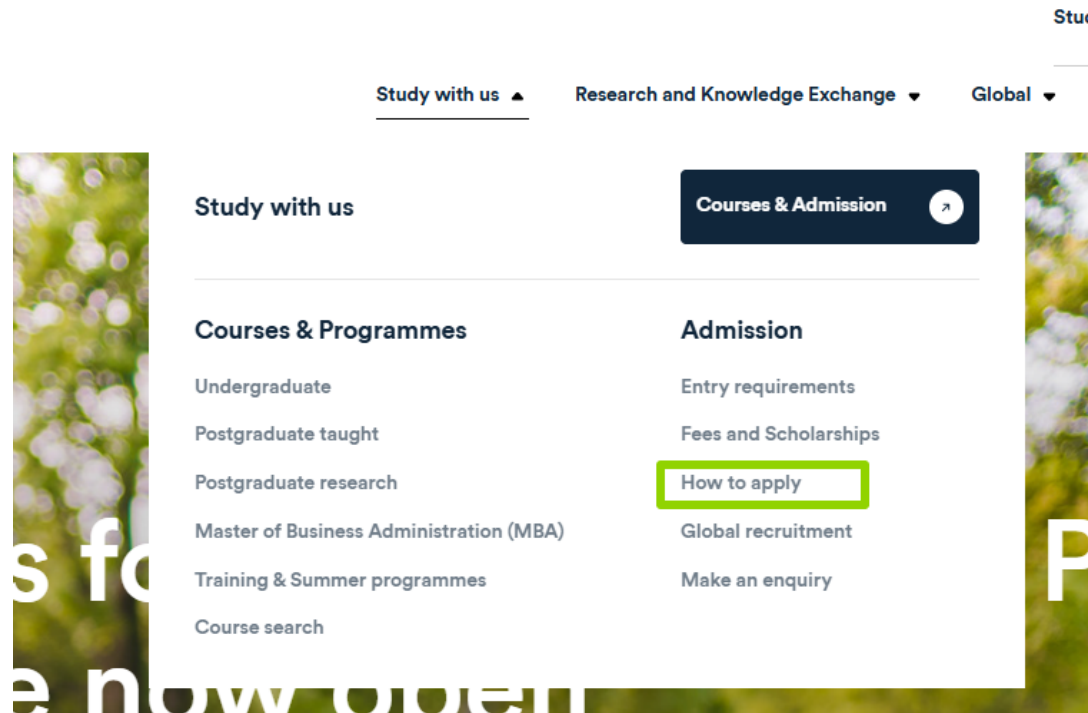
Stu

Study with us
Research and Knowledge Exchange
Global

Study with us

Courses & Admission

Courses & Programmes

Undergraduate

Postgraduate taught

Postgraduate research

Master of Business Administration (MBA)

Training & Summer programmes

Course search

Admission

Entry requirements

Fees and Scholarships

How to apply

Global recruitment

Make an enquiry

s fo

P

e now open